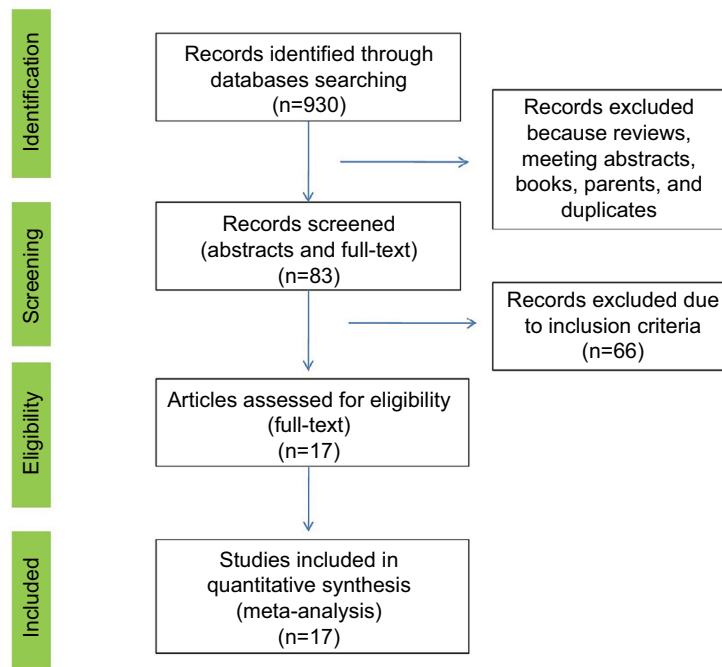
Identification

Records identified through databases searching (n=930)

Records excluded because reviews, meeting abstracts, books, parents, and duplicates

Screening

Records screened (abstracts and full-text) (n=83)

Records excluded due to inclusion criteria (n=66)

Eligibility

Articles assessed for eligibility (full-text) (n=17)

Included

Studies included in quantitative synthesis (meta-analysis) (n=17)